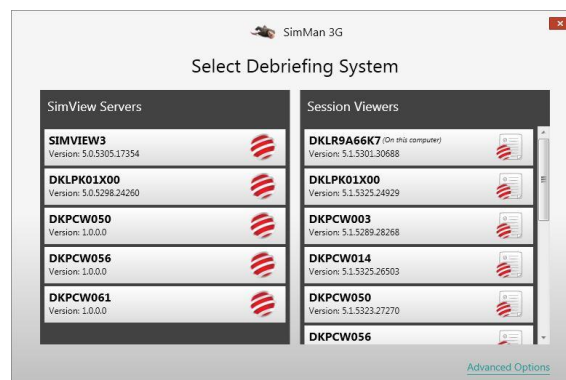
SimMan 3G

Select Debriefing System

SimView Servers

SIMVIEW3
Version: 5.0.5305.17354

DKLPK01X00
Version: 5.0.5298.24260

DKPCW050
Version: 1.0.0.0

DKPCW056
Version: 1.0.0.0

DKPCW061
Version: 1.0.0.0

Session Viewers

DKLR9A66K7 (On this computer)
Version: 5.1.5301.30688

DKLPK01X00
Version: 5.1.5325.24929

DKPCW003
Version: 5.1.5289.28268

DKPCW014
Version: 5.1.5325.26503

DKPCW050
Version: 5.1.5323.27270

DKPCW056

Advanced Options